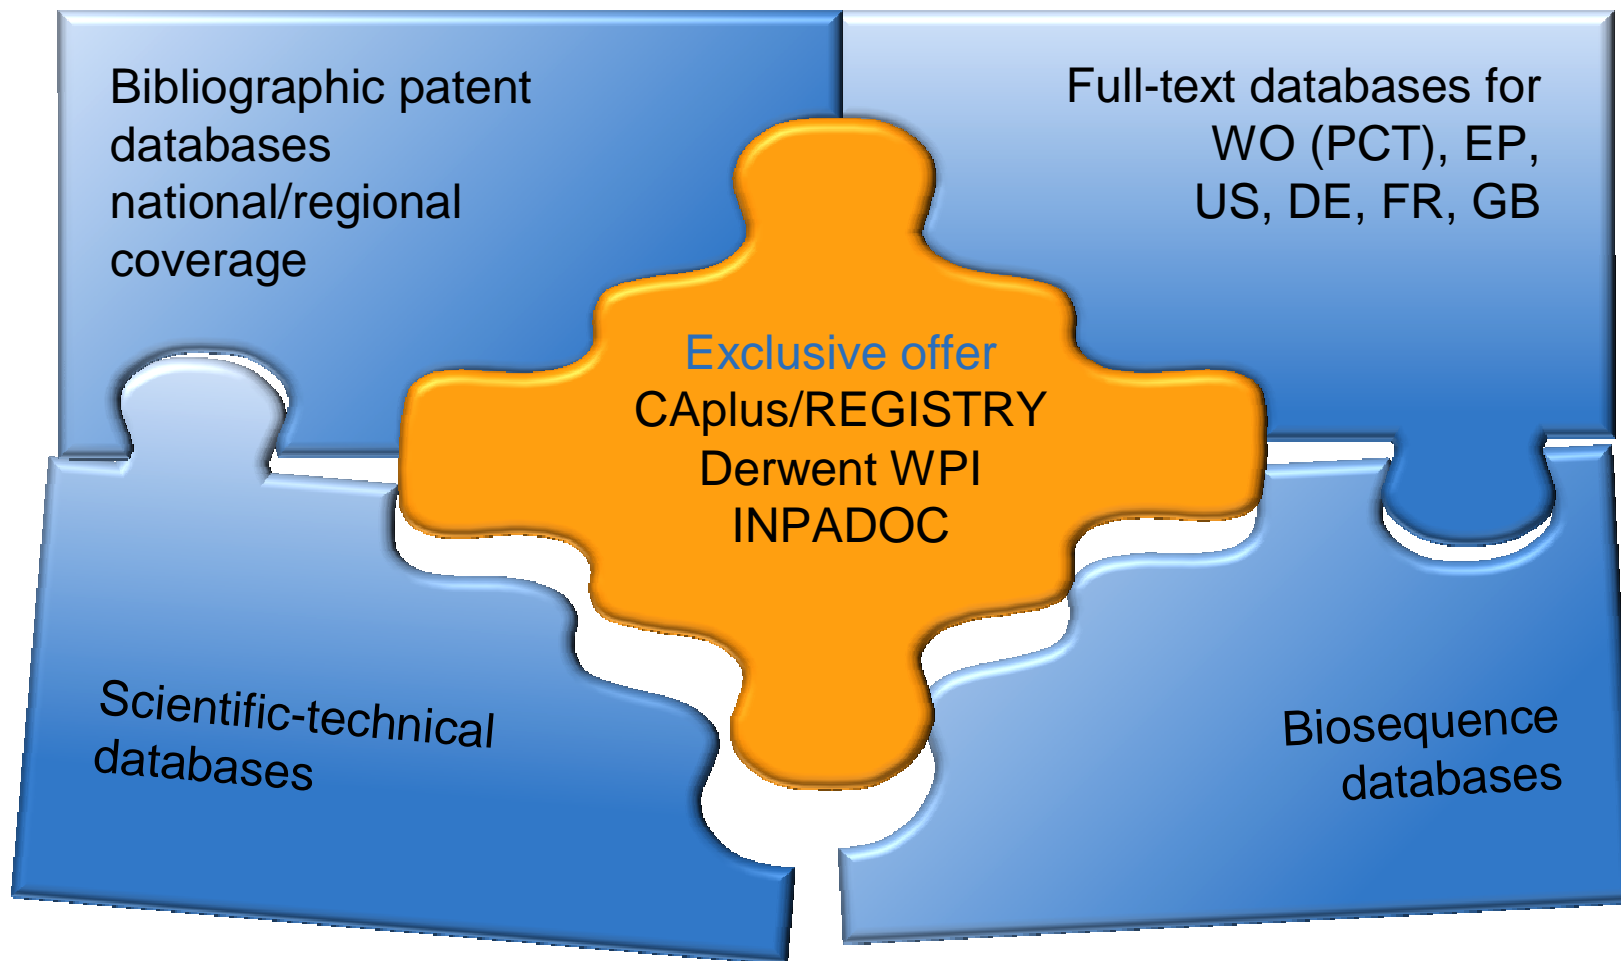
Bibliographic patent databases national/regional coverage

Full-text databases for WO (PCT), EP, US, DE, FR, GB

Exclusive offer
CAplus/REGISTRY
Derwent WPI
INPADOC

Scientific-technical databases

Biosequence databases